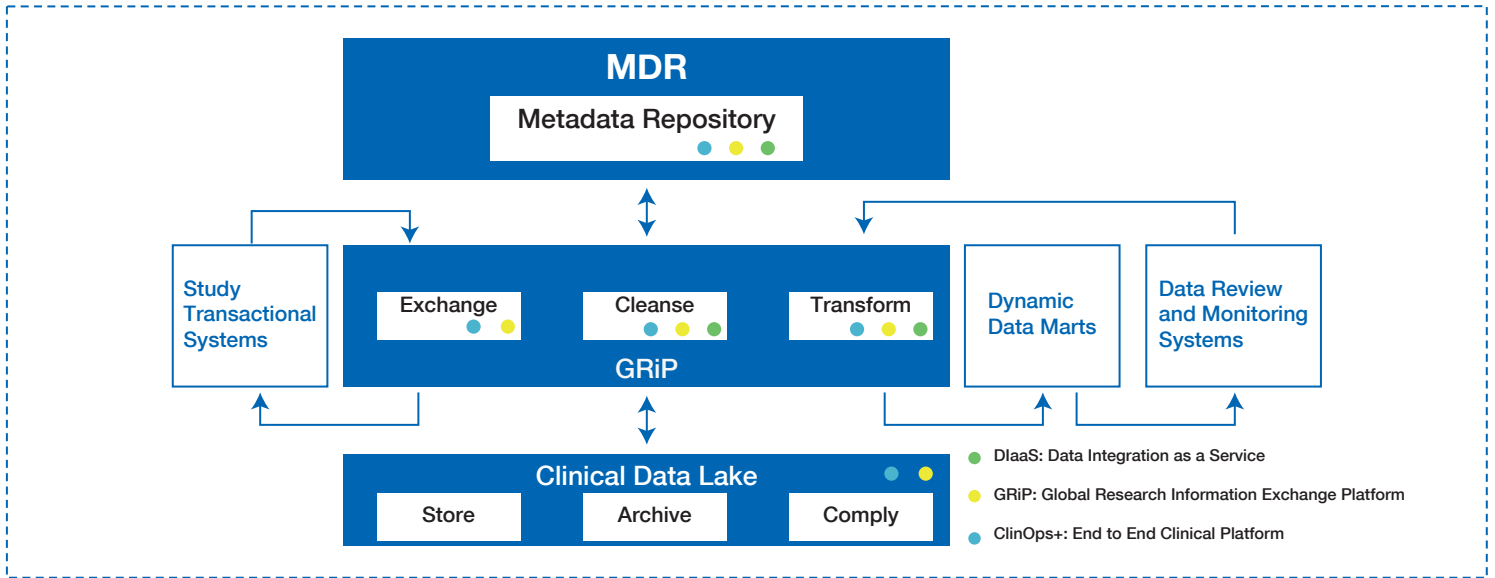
MDR

Metadata Repository

Study Transactional Systems

Exchange

Cleanse

Transform

GRiP

Dynamic Data Marts

Data Review and Monitoring Systems

Clinical Data Lake

Store

Archive

Comply

DIaaS: Data Integration as a Service

GRiP: Global Research Information Exchange Platform

ClinOps+: End to End Clinical Platform